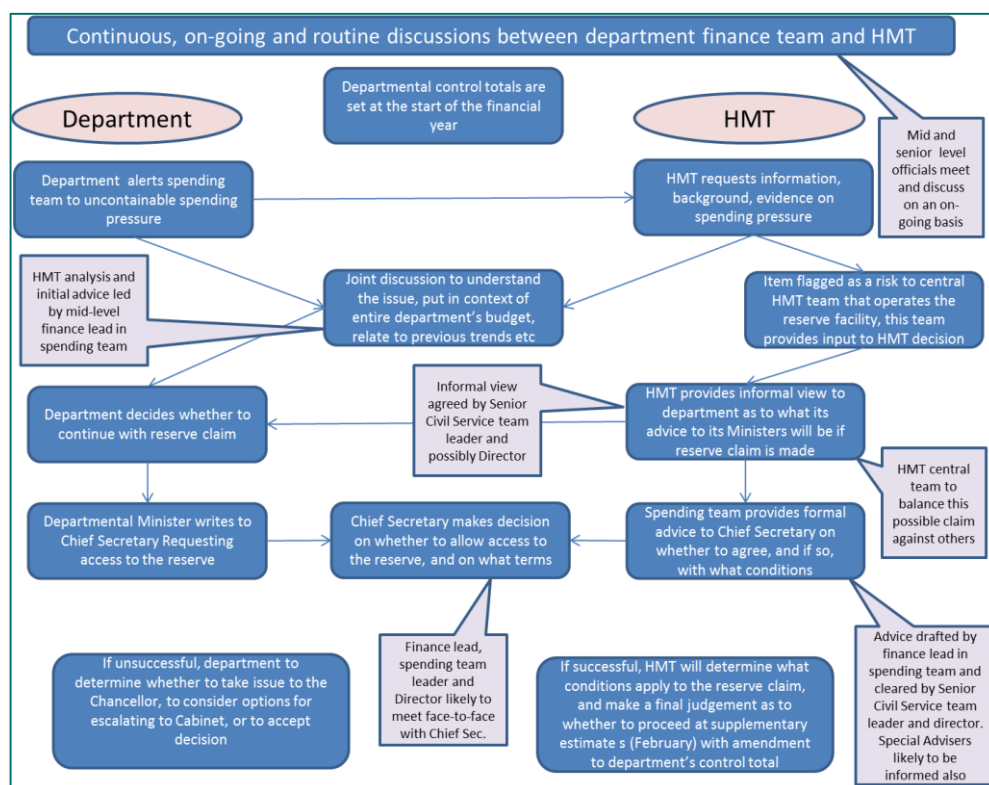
Continuous, on-going and routine discussions between department finance team and HMT

Departmental control totals are set at the start of the financial year

Department

HMT

Mid and senior level officials meet and discuss on an on-going basis

Department alerts spending team to uncontainable spending pressure

HMT requests information, background, evidence on spending pressure

HMT analysis and initial advice led by mid-level finance lead in spending team

Joint discussion to understand the issue, put in context of entire department's budget, relate to previous trends etc

Item flagged as a risk to central HMT team that operates the reserve facility, this team provides input to HMT decision

Department decides whether to continue with reserve claim

Informal view agreed by Senior Civil Service team leader and possibly Director

HMT provides informal view to department as to what its advice to its Ministers will be if reserve claim is made

HMT central team to balance this possible claim against others

Departmental Minister writes to Chief Secretary Requesting access to the reserve

Chief Secretary makes decision on whether to allow access to the reserve, and on what terms

Spending team provides formal advice to Chief Secretary on whether to agree, and if so, with what conditions

Finance lead, spending team leader and Director likely to meet face-to-face with Chief Sec.

Advice drafted by finance lead in spending team and cleared by Senior Civil Service team leader and director. Special Advisers likely to be informed also

If unsuccessful, department to determine whether to take issue to the Chancellor, to consider options for escalating to Cabinet, or to accept decision

If successful, HMT will determine what conditions apply to the reserve claim, and make a final judgement as to whether to proceed at supplementary estimate s (February) with amendment to department's control total